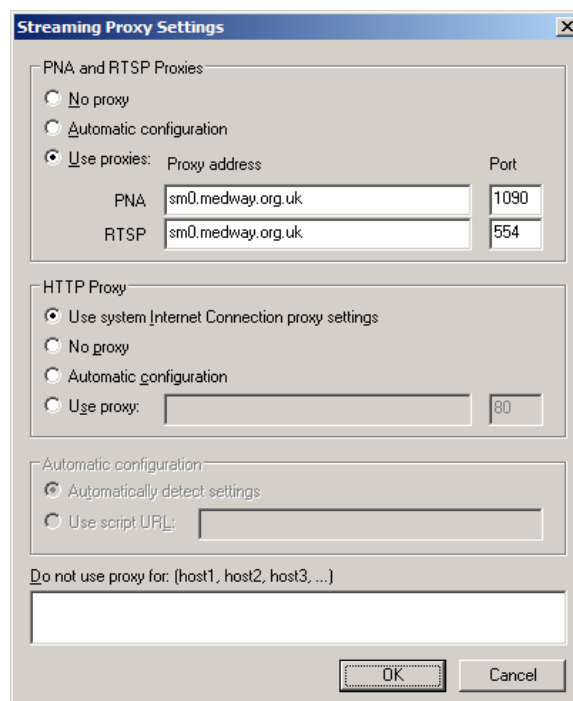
Streaming Proxy Settings

X

PNA and RTSP Proxies

No proxy

Automatic configuration

Use proxies: Proxy address

Port

PNA sm0.medway.org.uk 1090

RTSP sm0.medway.org.uk 554

HTTP Proxy

Use system Internet Connection proxy settings

No proxy

Automatic configuration

Use proxy: 80

Automatic configuration

Automatically detect settings

Use script URL:

Do not use proxy for: (host1, host2, host3, ...)

OK

Cancel